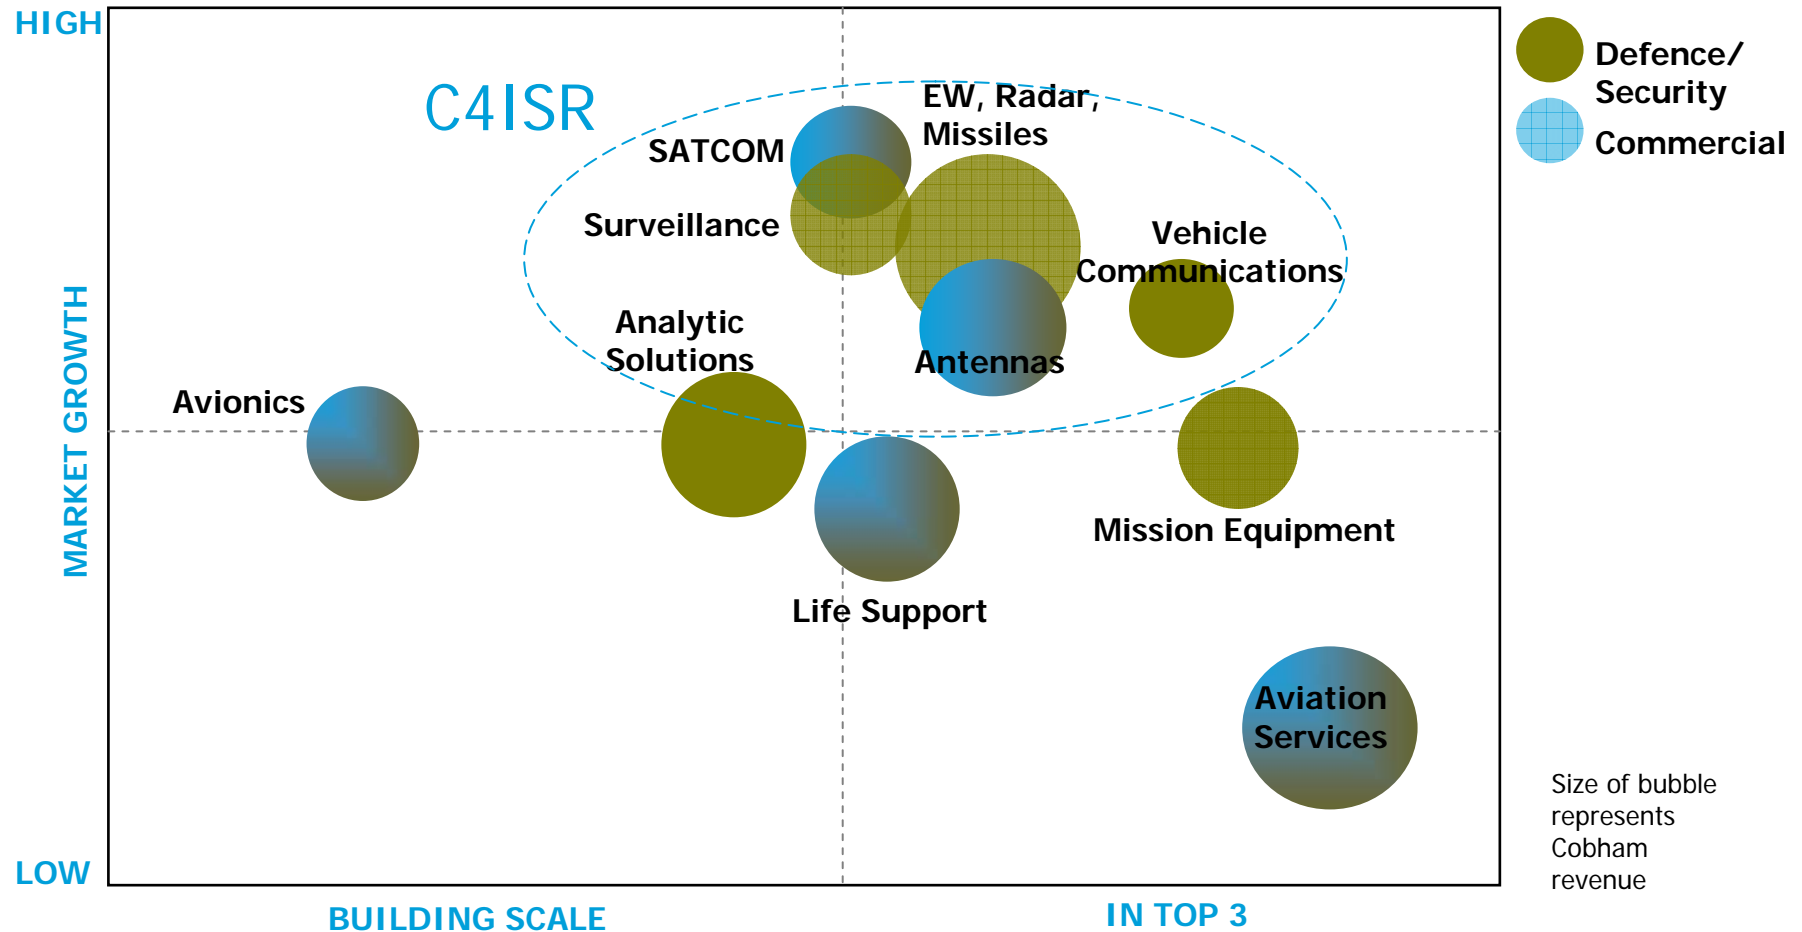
HIGH

MARKET GROWTH

LOW

C4ISR

SATCOM

EW, Radar, Missiles

Surveillance

Vehicle Communications

Analytic Solutions

Antennas

Avionics

Mission Equipment

Life Support

Aviation Services

BUILDING SCALE

IN TOP 3

Defence/ Security

Commercial

Size of bubble represents Cobham revenue